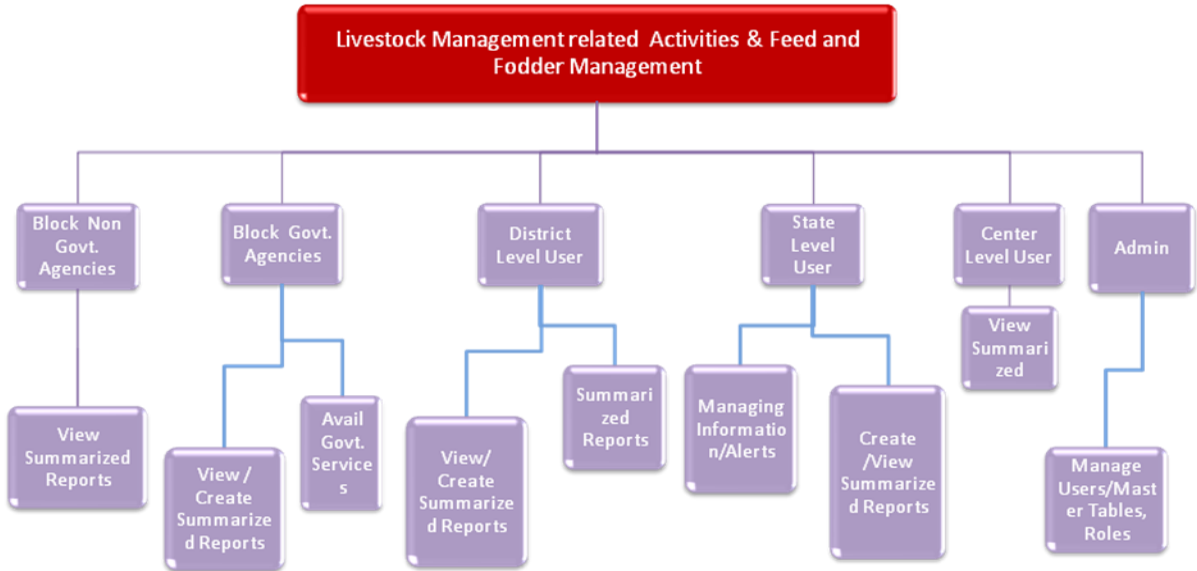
Livestock Management related Activities & Feed and Fodder Management

Block Non Govt. Agencies

View Summarized Reports

Block Govt. Agencies

View / Create Summarized Reports

Avail Govt. Services

District Level User

View/ Create Summarized Reports

Summarized Reports

State Level User

Managing Information/Alerts

Create /View Summarized Reports

Center Level User

View Summarized

Admin

Manage Users/Master Tables, Roles